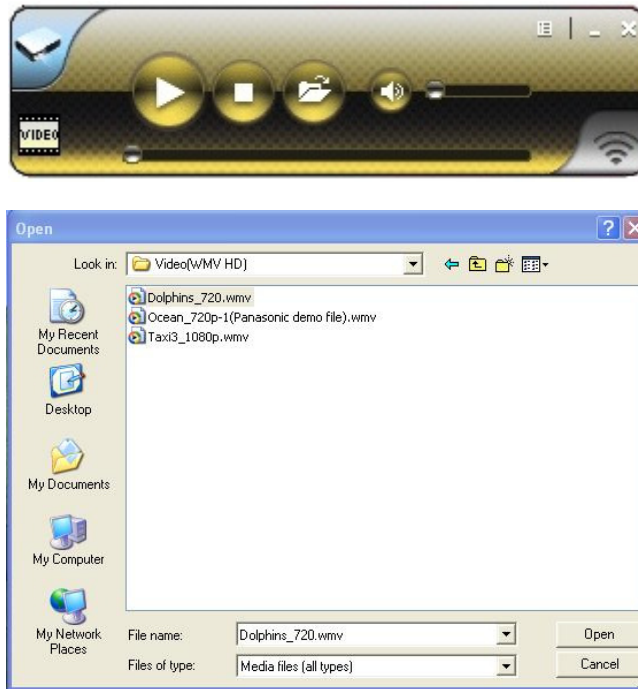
VIDEO

Open

Look in: Video(WMV HD)

Dolphins_720.wmv
Ocean_720p-1(Panasonic demo file).wmv
Taxi3_1080p.wmv

My Recent Documents

Desktop

My Documents

My Computer

My Network Places

File name: Dolphins_720.wmv

Files of type: Media files (all types)

Open

Cancel